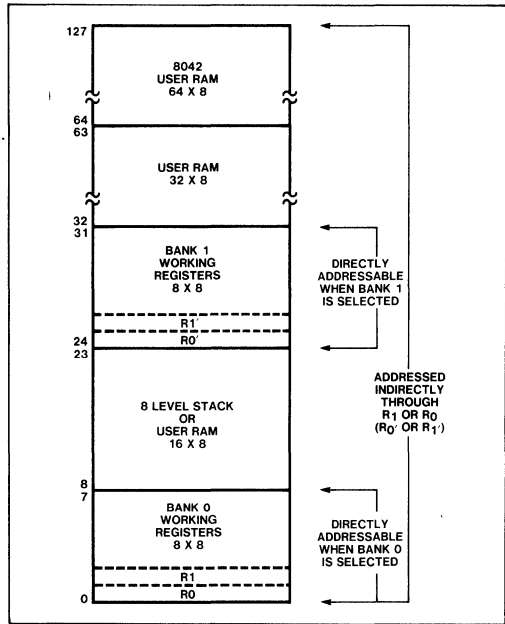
127

8042
USER RAM
64 X 8

64
63

USER RAM
32 X 8

32
31

BANK 1
WORKING
REGISTERS
8 X 8

R1′
R0′

24
23

8 LEVEL STACK
OR
USER RAM
16 X 8

8
7

BANK 0
WORKING
REGISTERS
8 X 8

R1
R0

0

DIRECTLY
ADDRESSABLE
WHEN BANK 1
IS SELECTED

ADDRESSED
INDIRECTLY
THROUGH
$R_1$ OR $R_0$
($R_0'$ OR $R_1'$)

DIRECTLY
ADDRESSABLE
WHEN BANK 0
IS SELECTED